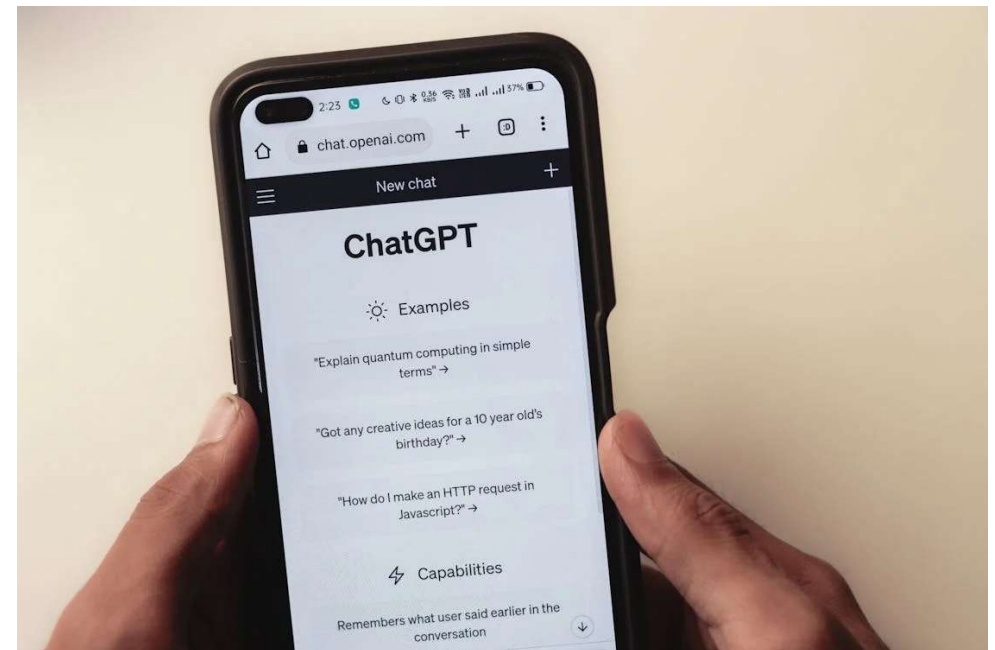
2:23 0.36 KB/S 37%

chat.openai.com

:D

New chat

ChatGPT

Examples

"Explain quantum computing in simple terms" →

"Got any creative ideas for a 10 year old's birthday?" →

"How do I make an HTTP request in Javascript?" →

Capabilities

Remembers what user said earlier in the conversation